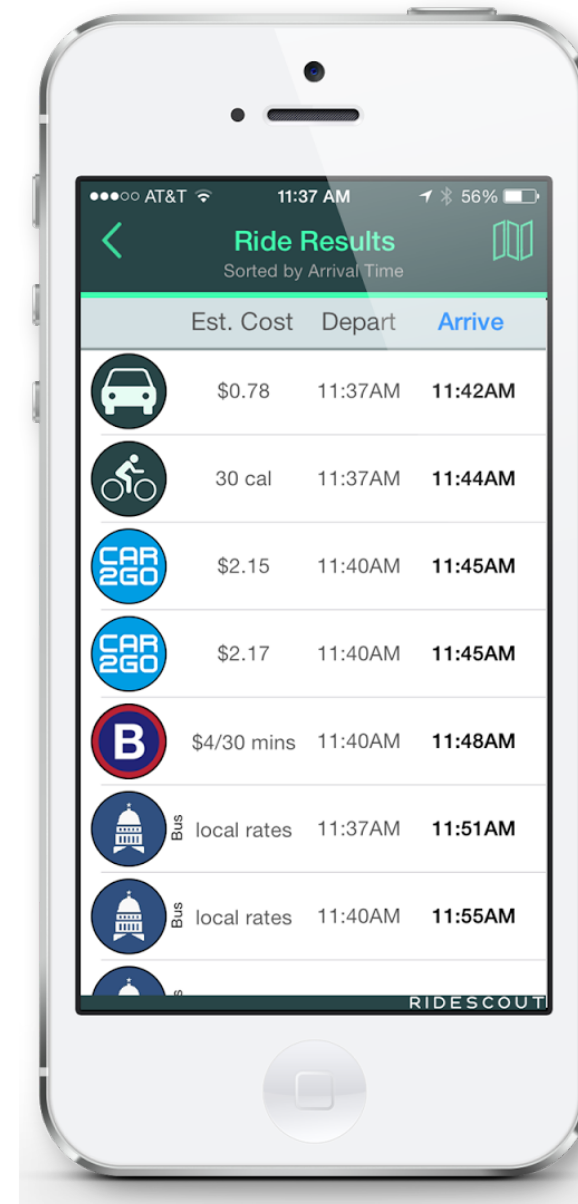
●●●○○ AT&T 11:37 AM 56%

Ride Results
Sorted by Arrival Time

| | Est. Cost | Depart | Arrive |
|---|---|---|---|
| | $0.78 | 11:37AM | 11:42AM |
| | 30 cal | 11:37AM | 11:44AM |
| CAR 2GO | $2.15 | 11:40AM | 11:45AM |
| CAR 2GO | $2.17 | 11:40AM | 11:45AM |
| B | $4/30 mins | 11:40AM | 11:48AM |
| Bus | local rates | 11:37AM | 11:51AM |
| Bus | local rates | 11:40AM | 11:55AM |

RIDESCOUT